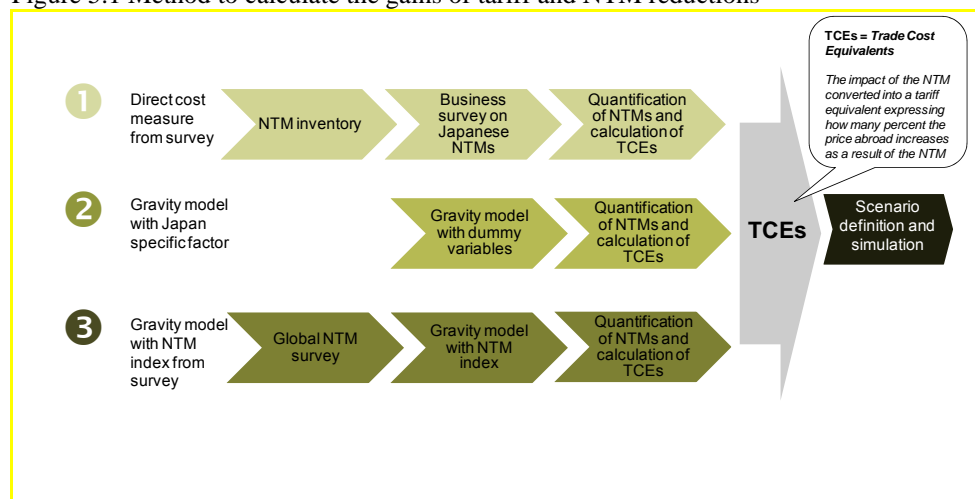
Figure 5.1 Method to calculate the gains of tariff and NTM reductions

TCEs = Trade Cost Equivalents

The impact of the NTM converted into a tariff equivalent expressing how many percent the price abroad increases as a result of the NTM

1 Direct cost measure from survey

NTM inventory

Business survey on Japanese NTMs

Quantification of NTMs and calculation of TCEs

2 Gravity model with Japan specific factor

Gravity model with dummy variables

Quantification of NTMs and calculation of TCEs

TCEs

Scenario definition and simulation

3 Gravity model with NTM index from survey

Global NTM survey

Gravity model with NTM index

Quantification of NTMs and calculation of TCEs